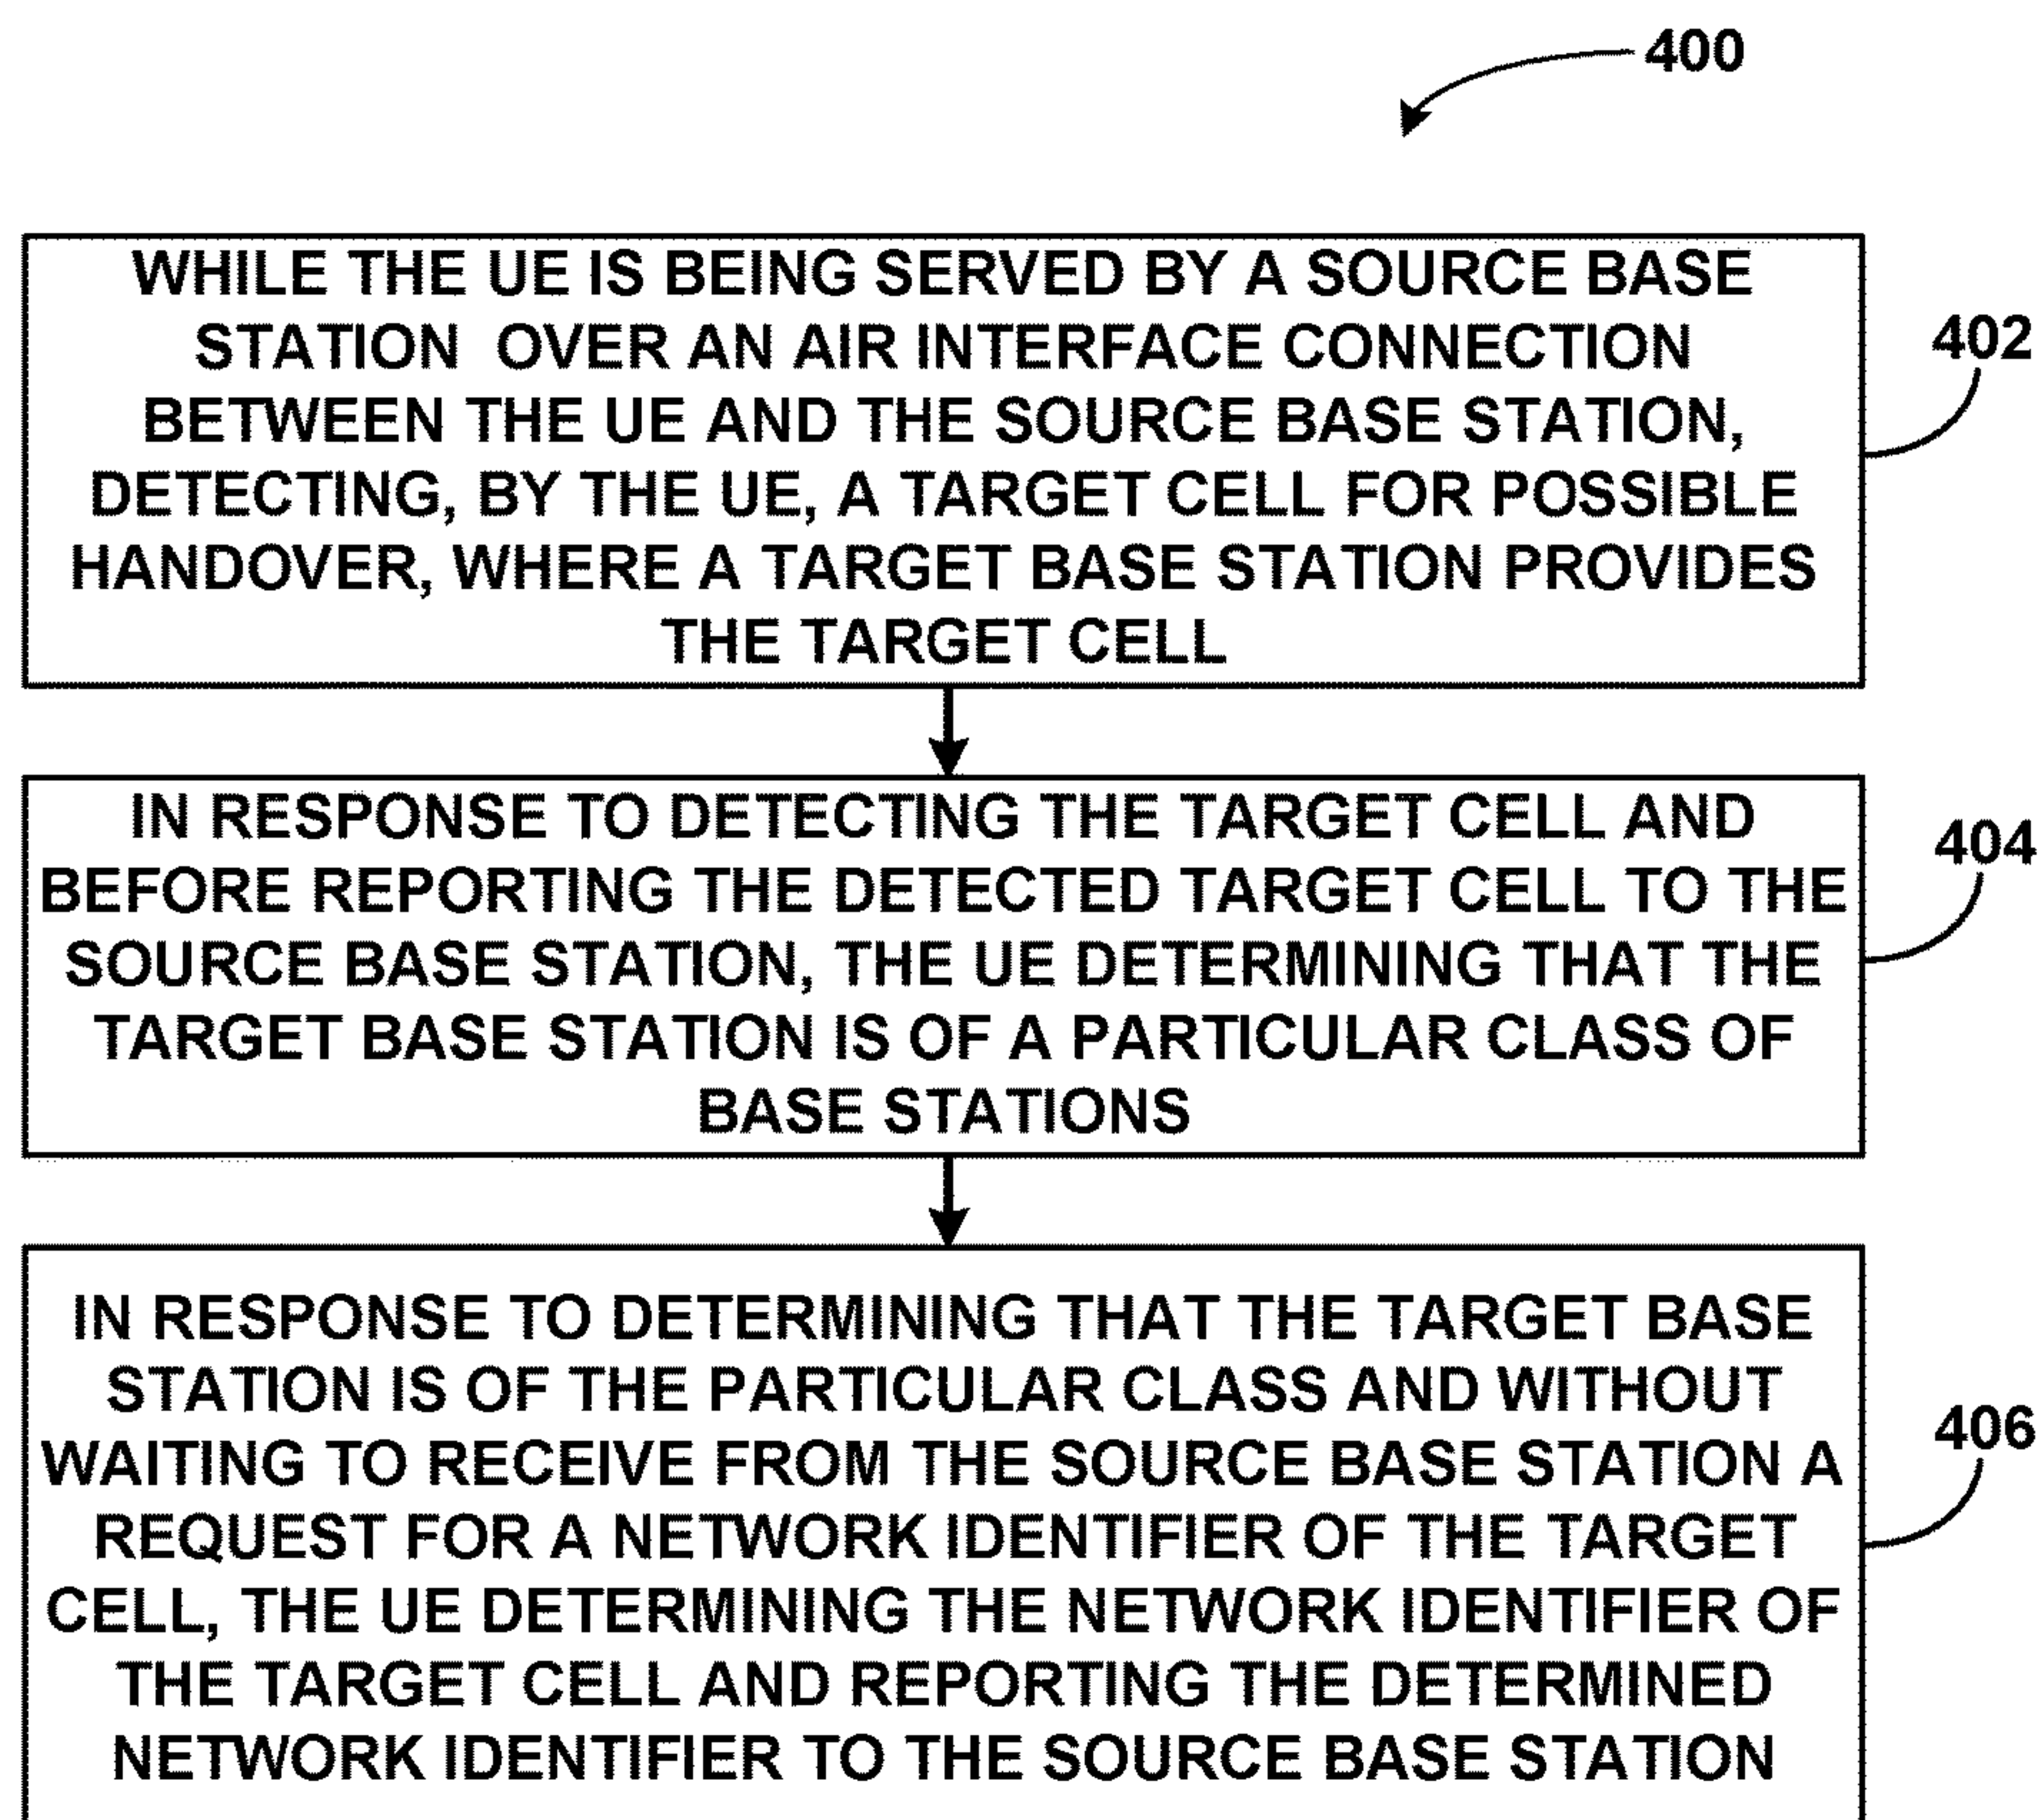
400

WHILE THE UE IS BEING SERVED BY A SOURCE BASE STATION OVER AN AIR INTERFACE CONNECTION BETWEEN THE UE AND THE SOURCE BASE STATION, DETECTING, BY THE UE, A TARGET CELL FOR POSSIBLE HANDOVER, WHERE A TARGET BASE STATION PROVIDES THE TARGET CELL

402

IN RESPONSE TO DETECTING THE TARGET CELL AND BEFORE REPORTING THE DETECTED TARGET CELL TO THE SOURCE BASE STATION, THE UE DETERMINING THAT THE TARGET BASE STATION IS OF A PARTICULAR CLASS OF BASE STATIONS

404

IN RESPONSE TO DETERMINING THAT THE TARGET BASE STATION IS OF THE PARTICULAR CLASS AND WITHOUT WAITING TO RECEIVE FROM THE SOURCE BASE STATION A REQUEST FOR A NETWORK IDENTIFIER OF THE TARGET CELL, THE UE DETERMINING THE NETWORK IDENTIFIER OF THE TARGET CELL AND REPORTING THE DETERMINED NETWORK IDENTIFIER TO THE SOURCE BASE STATION

406